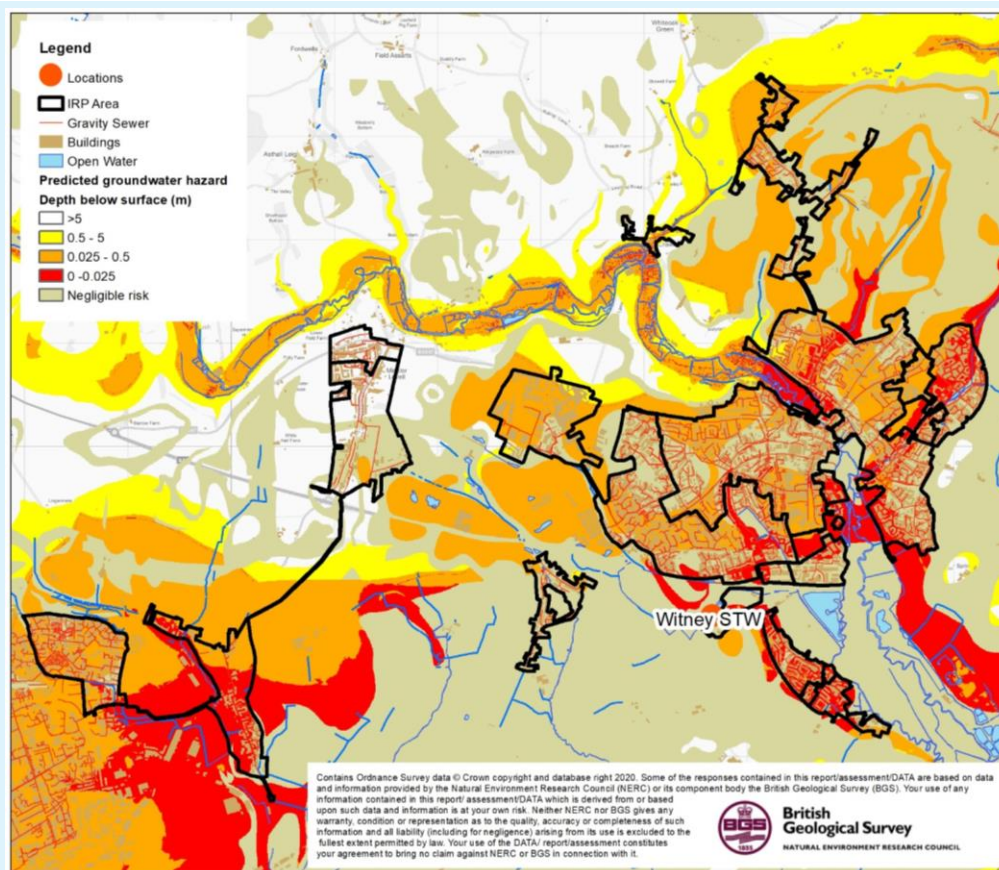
Legend
Locations
IRP Area
Gravity Sewer
Buildings
Open Water
Predicted groundwater hazard
Depth below surface (m)
>5
0.5 - 5
0.025 - 0.5
0 -0.025
Negligible risk

Witney STW

Contains Ordnance Survey data © Crown copyright and database right 2020. Some of the responses contained in this report/assessment/DATA are based on data and information provided by the Natural Environment Research Council (NERC) or its component body the British Geological Survey (BGS). Your use of any information contained in this report/ assessment/DATA which is derived from or based upon such data and information is at your own risk. Neither NERC nor BGS gives any warranty, condition or representation as to the quality, accuracy or completeness of such information and all liability (including for negligence) arising from its use is excluded to the fullest extent permitted by law. Your use of the DATA/ report/assessment constitutes your agreement to bring no claim against NERC or BGS in connection with it.

BGS 1835
British Geological Survey
NATURAL ENVIRONMENT RESEARCH COUNCIL